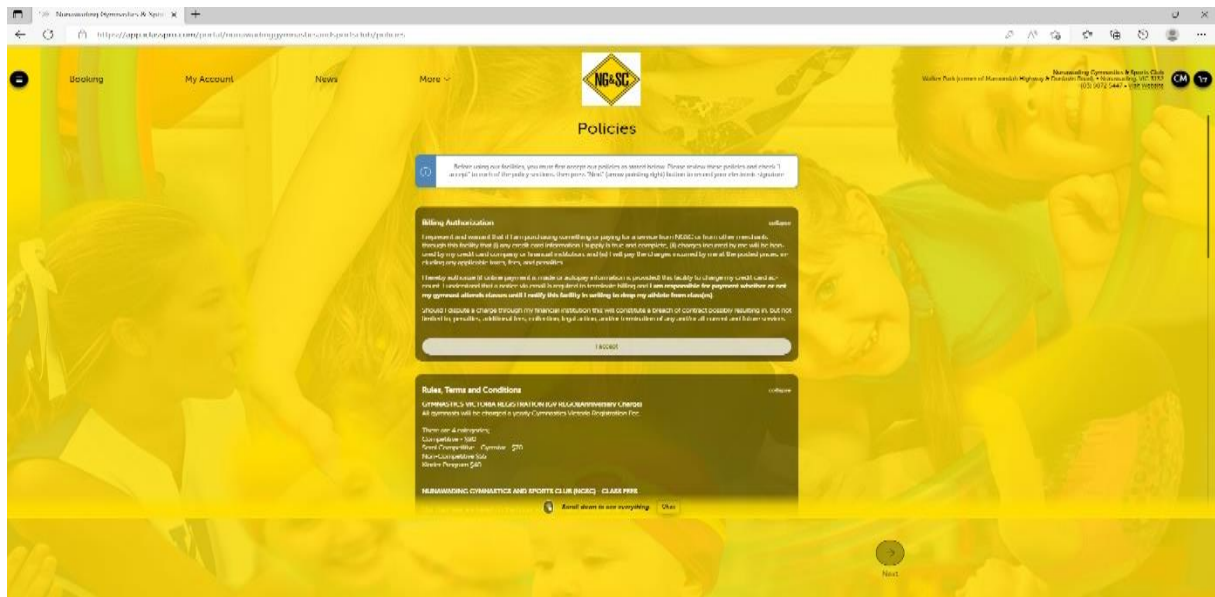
Nunawading Gymnastics & Sports ×

https://app.iclasspro.com/portal/nunawadinggymnasticsandsportsclub/policies

Booking

My Account

News

More

NG&SC

Nunawading Gymnastics & Sports Club
Walker Park (corner of Mitcham Road...) • Nunawading, VIC 3131
(03) 9872 5447 • Visit Website

CM

Policies

Before using our facilities, you must first accept our policies as stated below. Please review these policies and check "I accept" to each of the policy sections, then press "Next" (arrow pointing right) button to record your electronic signature.

Billing Authorization

collapse

I represent and warrant that if I am purchasing something or paying for a service from NGSC or from other merchants through this facility that (i) any credit card information I supply is true and complete, (ii) charges incurred by me will be honored by my credit card company or financial institution and (iii) I will pay the charges incurred by me at the posted prices, including any applicable taxes, fees, and penalties.

I hereby authorize (if online payment is made or autopay information is provided) this facility to charge my credit card account. I understand that a notice via email is required to terminate billing and I am responsible for payment whether or not my gymnast attends classes until I notify this facility in writing to drop my athlete from class(es).

Should I dispute a charge through my financial institution this will constitute a breach of contract possibly resulting in, but not limited to, penalties, additional fees, collection, legal action, and/or termination of any and/or all current and future services.

I accept

Rules, Terms and Conditions

collapse

GYMNASTICS VICTORIA REGISTRATION (GV REGO/Anniversary Charge)
All gymnasts will be charged a yearly Gymnastics Victoria Registration Fee.

There are 4 categories;
Competitive - $82
Semi Competitive - Gymstar - $70
Non-Competitive $66
Kinder Program $40

NUNAWADING GYMNASTICS AND SPORTS CLUB (NGSC) - CLASS FEES

Scroll down to see everything   Okay

Next